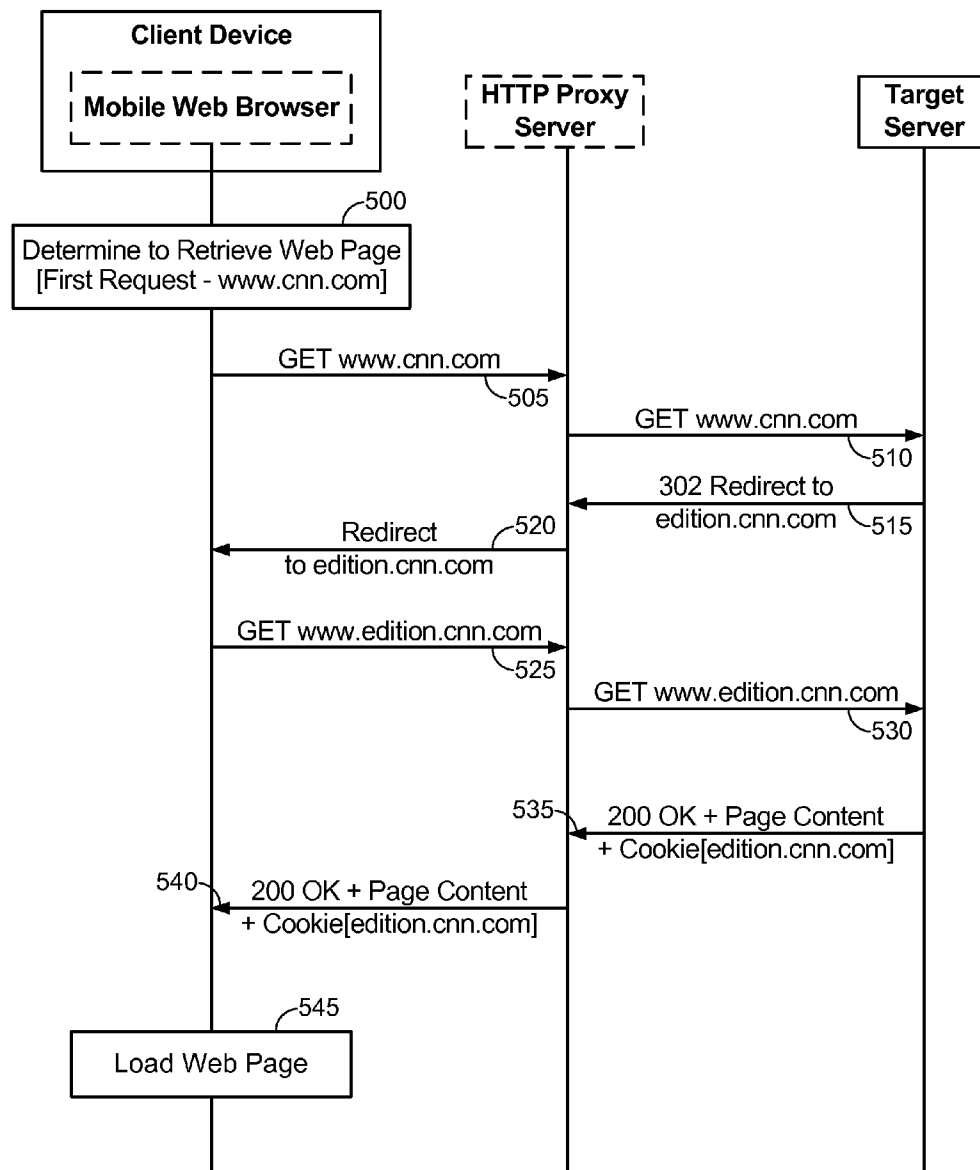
Client Device

Mobile Web Browser

HTTP Proxy Server

Target Server

500

Determine to Retrieve Web Page [First Request - www.cnn.com]

GET www.cnn.com

505

GET www.cnn.com

510

302 Redirect to edition.cnn.com

515

Redirect to edition.cnn.com

520

GET www.edition.cnn.com

525

GET www.edition.cnn.com

530

535

200 OK + Page Content + Cookie[edition.cnn.com]

540

200 OK + Page Content + Cookie[edition.cnn.com]

545

Load Web Page